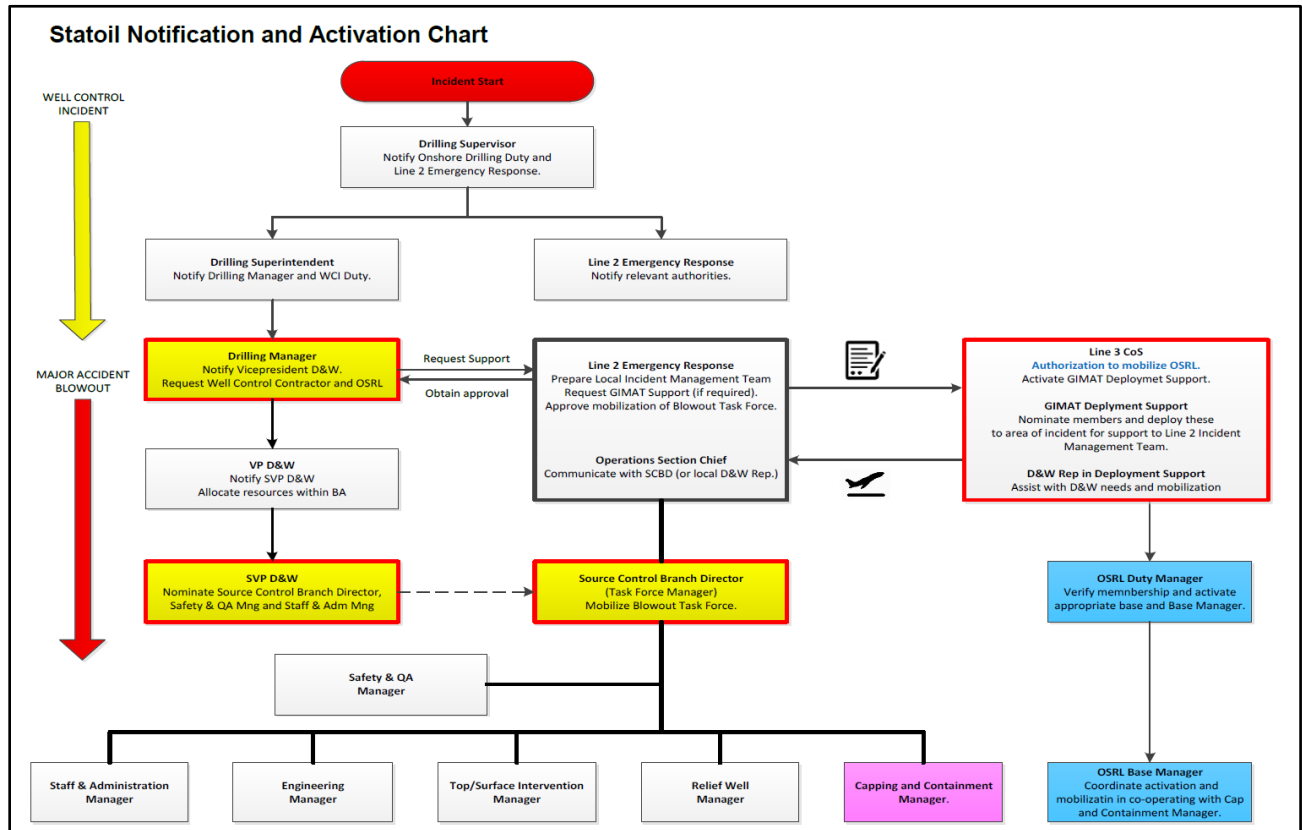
Statoil Notification and Activation Chart

WELL CONTROL INCIDENT

MAJOR ACCIDENT BLOWOUT

Incident Start

Drilling Supervisor
Notify Onshore Drilling Duty and Line 2 Emergency Response.

Drilling Superintendent
Notify Drilling Manager and WCI Duty.

Line 2 Emergency Response
Notify relevant authorities.

Drilling Manager
Notify Vicepresident D&W.
Request Well Control Contractor and OSRL

Request Support

Obtain approval

Line 2 Emergency Response
Prepare Local Incident Management Team
Request GIMAT Support (if required).
Approve mobilization of Blowout Task Force.

Operations Section Chief
Communicate with SCBD (or local D&W Rep.)

Line 3 CoS
Authorization to mobilize OSRL.
Activate GIMAT Deploymet Support.

GIMAT Deplyment Support
Nominate members and deploy these to area of incident for support to Line 2 Incident Management Team.

D&W Rep in Deployment Support
Assist with D&W needs and mobilization

VP D&W
Notify SVP D&W
Allocate resources within BA

SVP D&W
Nominate Source Control Branch Director, Safety & QA Mng and Staff & Adm Mng

Source Control Branch Director
(Task Force Manager)
Mobilize Blowout Task Force.

OSRL Duty Manager
Verify memnbership and activate appropriate base and Base Manager.

Safety & QA Manager

Staff & Administration Manager

Engineering Manager

Top/Surface Intervention Manager

Relief Well Manager

Capping and Containment Manager.

OSRL Base Manager
Coordinate activation and mobilizatin in co-operating with Cap and Containment Manager.